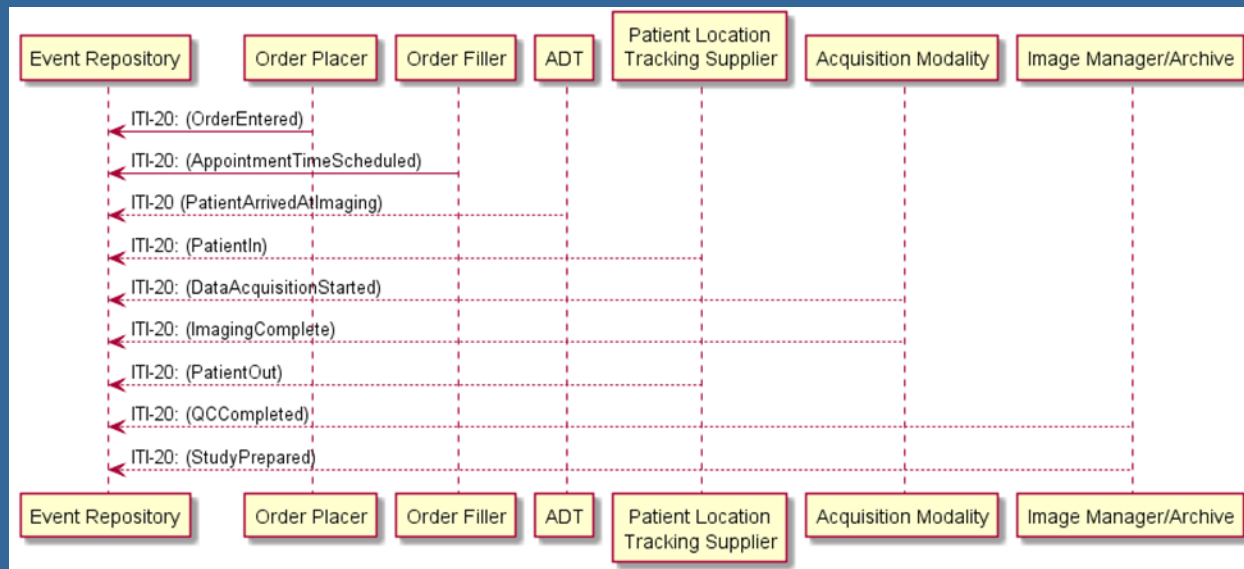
Event Repository
Order Placer
Order Filler
ADT
Patient Location Tracking Supplier
Acquisition Modality
Image Manager/Archive

ITI-20: (OrderEntered)
ITI-20: (AppointmentTimeScheduled)
ITI-20 (PatientArrivedAtImaging)
ITI-20: (PatientIn)
ITI-20: (DataAcquisitionStarted)
ITI-20: (ImagingComplete)
ITI-20: (PatientOut)
ITI-20: (QCCompleted)
ITI-20: (StudyPrepared)

Event Repository
Order Placer
Order Filler
ADT
Patient Location Tracking Supplier
Acquisition Modality
Image Manager/Archive